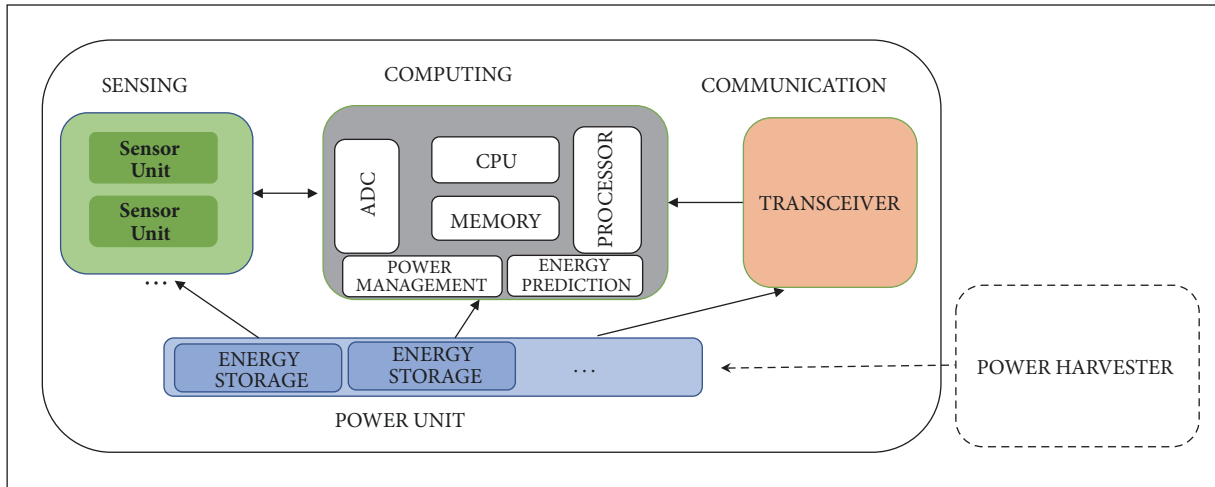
SENSING

Sensor Unit

Sensor Unit

...

COMPUTING

ADC

CPU

MEMORY

PROCESSOR

POWER MANAGEMENT

ENERGY PREDICTION

COMMUNICATION

TRANSCEIVER

ENERGY STORAGE

ENERGY STORAGE

...

POWER UNIT

POWER HARVESTER